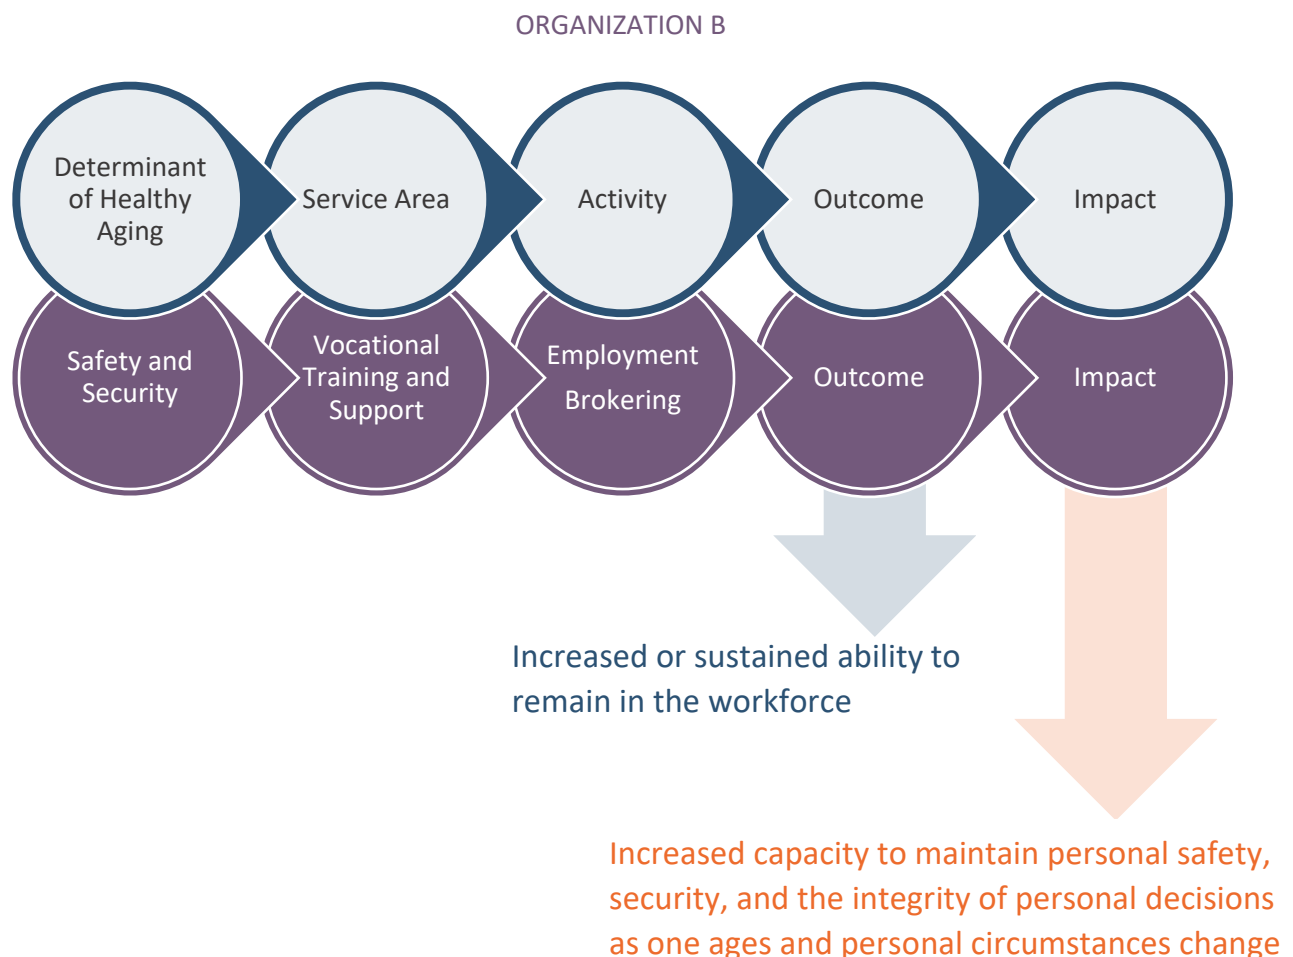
ORGANIZATION B

Determinant of Healthy Aging

Service Area

Activity

Outcome

Impact

Safety and Security

Vocational Training and Support

Employment Brokering

Outcome

Impact

Increased or sustained ability to remain in the workforce

Increased capacity to maintain personal safety, security, and the integrity of personal decisions as one ages and personal circumstances change